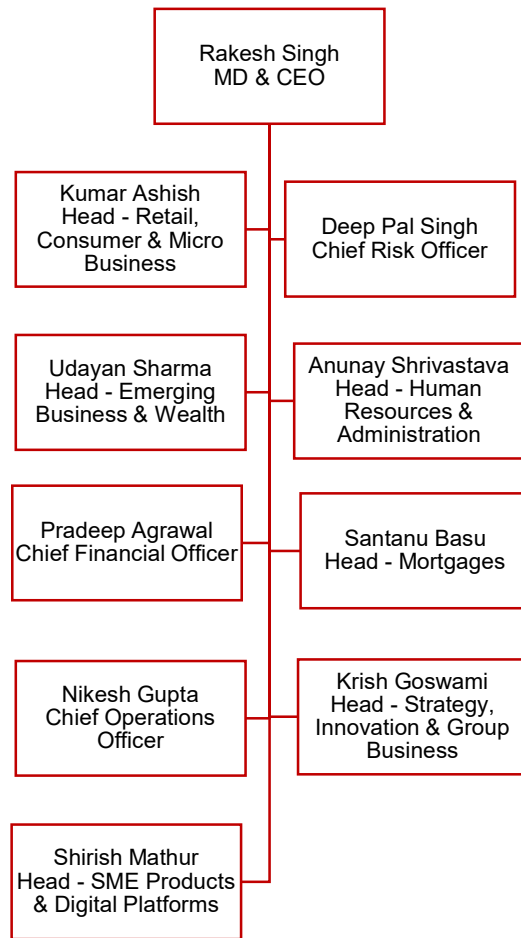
Rakesh Singh
MD & CEO

Kumar Ashish
Head - Retail, Consumer & Micro Business

Deep Pal Singh
Chief Risk Officer

Udayan Sharma
Head - Emerging Business & Wealth

Anunay Shrivastava
Head - Human Resources & Administration

Pradeep Agrawal
Chief Financial Officer

Santanu Basu
Head - Mortgages

Nikesh Gupta
Chief Operations Officer

Krish Goswami
Head - Strategy, Innovation & Group Business

Shirish Mathur
Head - SME Products & Digital Platforms